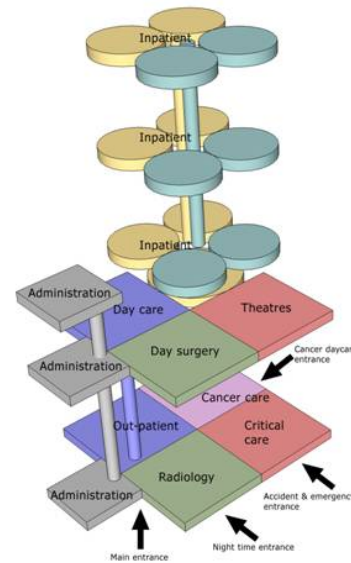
Inpatient

Inpatient

Inpatient

Administration

Day care

Theatres

Administration

Day surgery

Cancer daycar entrance

Cancer care

Out-patient

Critical care

Administration

Radiology

Accident & emergenc entrance

Main entrance

Night time entrance